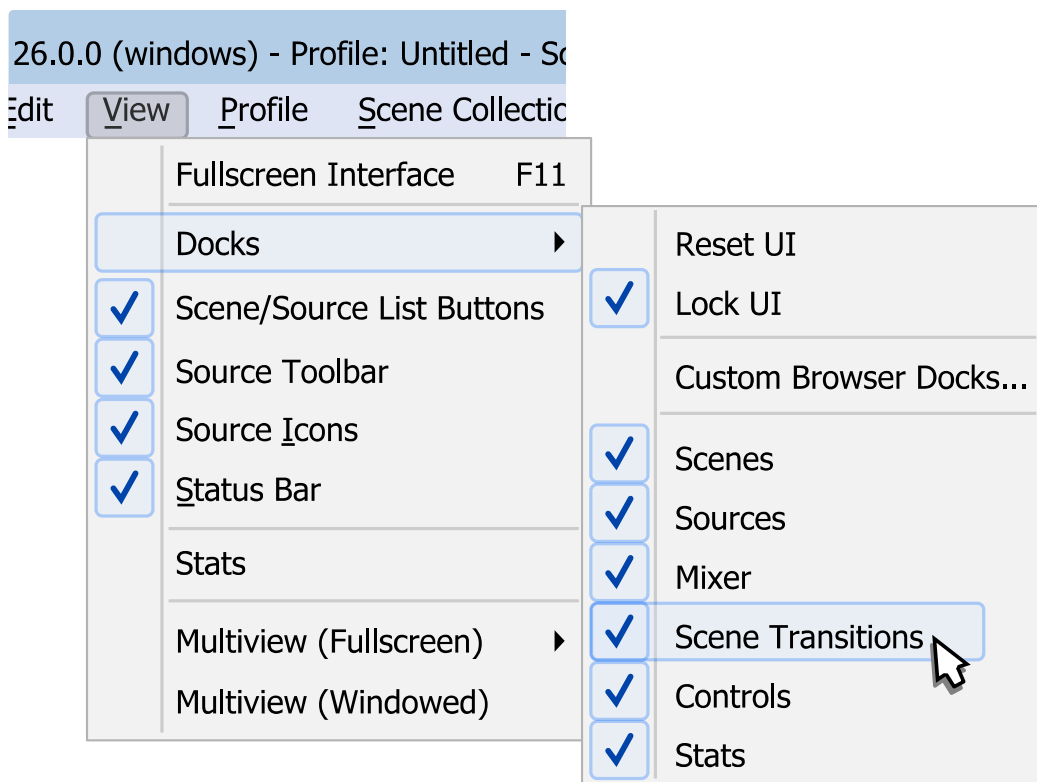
26.0.0 (windows) - Profile: Untitled - Sc

Edit View Profile Scene Collectio

Fullscreen Interface F11
Docks
Scene/Source List Buttons
Source Toolbar
Source Icons
Status Bar
Stats
Multiview (Fullscreen)
Multiview (Windowed)

Reset UI
Lock UI
Custom Browser Docks...
Scenes
Sources
Mixer
Scene Transitions
Controls
Stats